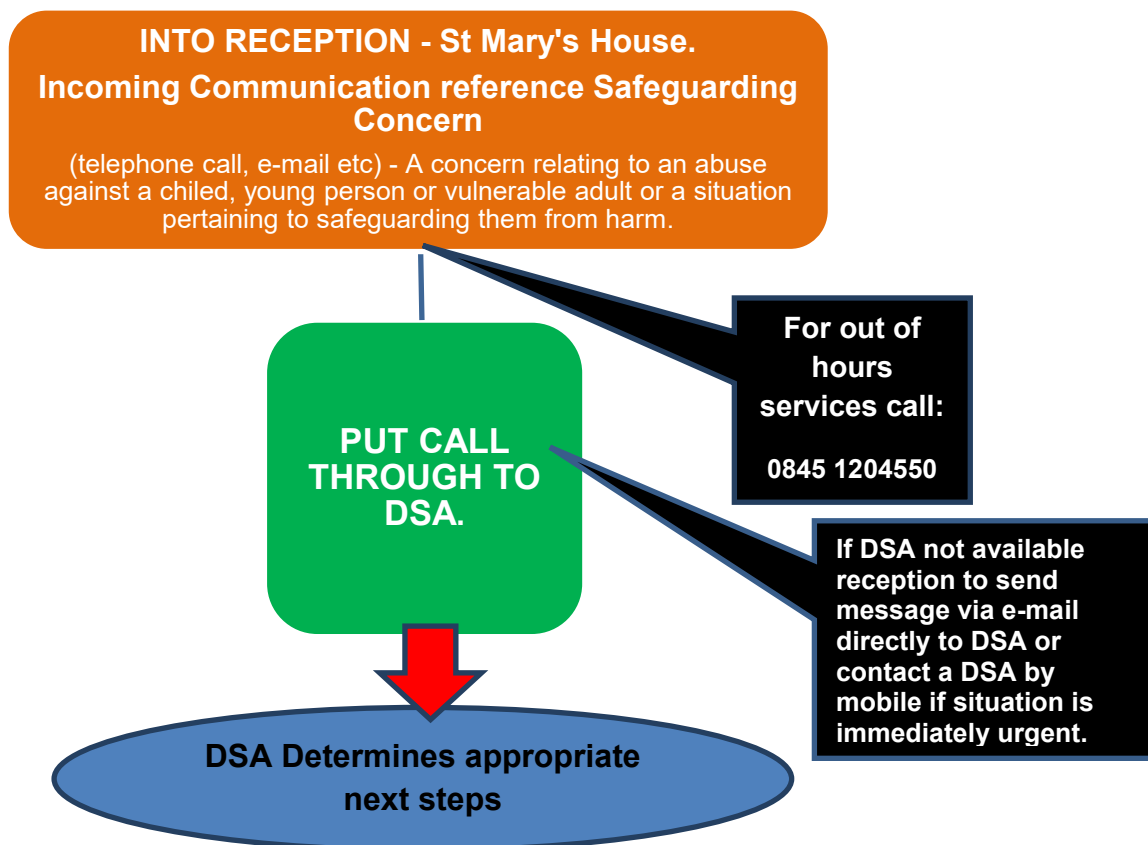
INTO RECEPTION - St Mary's House.

Incoming Communication reference Safeguarding Concern

(telephone call, e-mail etc) - A concern relating to an abuse against a chiled, young person or vulnerable adult or a situation pertaining to safeguarding them from harm.

For out of hours services call:

0845 1204550

PUT CALL THROUGH TO DSA.

If DSA not available reception to send message via e-mail directly to DSA or contact a DSA by mobile if situation is immediately urgent.

DSA Determines appropriate next steps